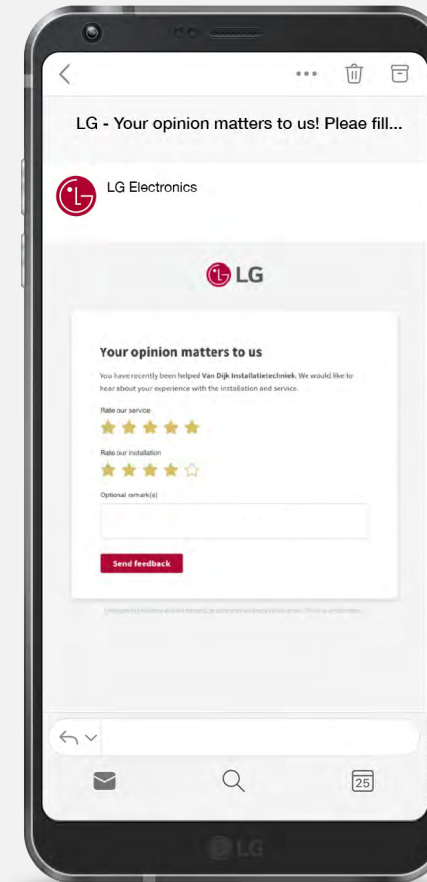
LG - Your opinion matters to us! Pleae fill...

LG Electronics

LG

Your opinion matters to us

You have recently been helped **Van Dijk Installatietechniek**. We would like to hear about your experience with the installation and service.

Rate our service

Rate our installation

Optional remark(s)

Send feedback

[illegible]

25

LG